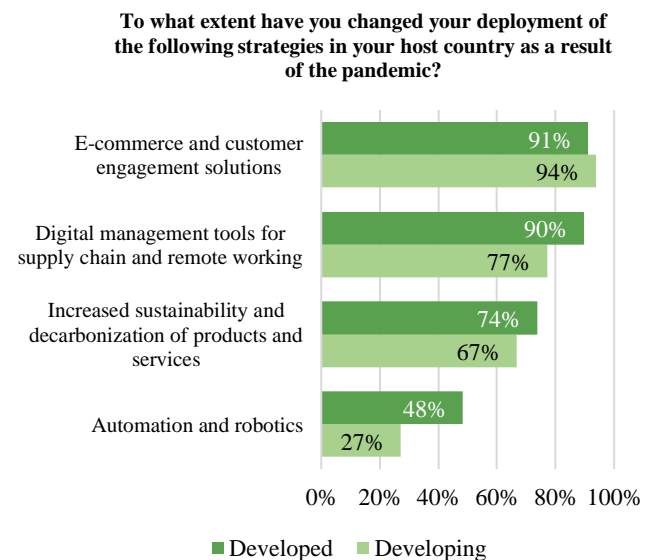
To what extent have you changed your deployment of the following strategies in your host country as a result of the pandemic?

E-commerce and customer engagement solutions
91%
94%

Digital management tools for supply chain and remote working
90%
77%

Increased sustainability and decarbonization of products and services
74%
67%

Automation and robotics
48%
27%

0% 20% 40% 60% 80% 100%

Developed Developing